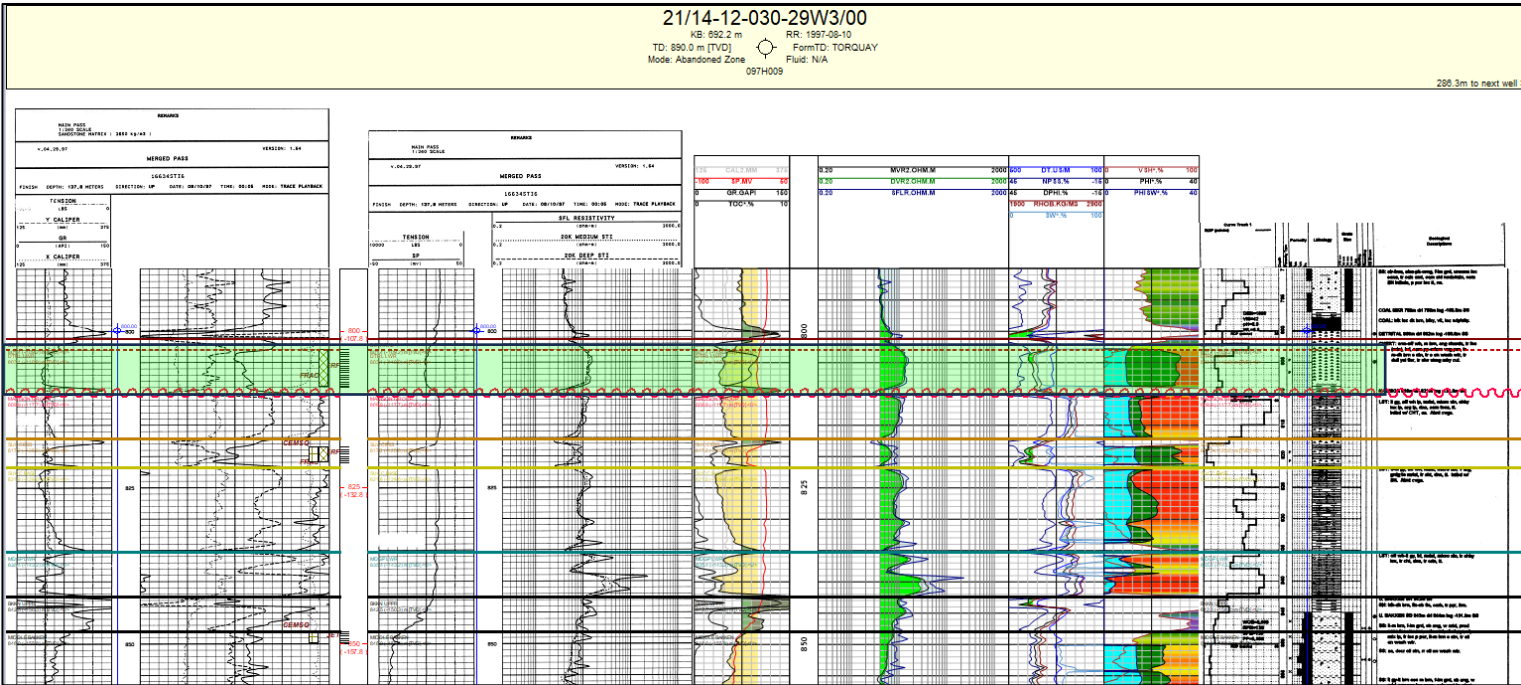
21/14-12-030-29W3/00

KB: 692.2 m
TD: 890.0 m [TVD]
Mode: Abandoned Zone
RR: 1997-08-10
FormTD: TORQUAY
Fluid: N/A
097H009

286.3m to next well

REMARKS
MAIN PASS
1:240 SCALE
SANDSTONE MATRIX : 2650 kg/m3

v.04.29.97 VERSION: 1.64
MERGED PASS
16634STI6
FINISH DEPTH: 137.8 METERS DIRECTION: UP DATE: 08/10/97 TIME: 00:05 MODE: TRACE PLAYBACK

TENSION
Y CALIPER
GR
X CALIPER

REMARKS
v.04.29.97 VERSION: 1.64
MERGED PASS
16634STI6
FINISH DEPTH: 137.8 METERS DIRECTION: UP DATE: 08/10/97 TIME: 00:05 MODE: TRACE PLAYBACK
TENSION
SP
SFL RESISTIVITY
20K MEDIUM STI
20K DEEP STI

CALI.MM
SP.MV
0 GR.GAPI 150
0 TOC*.% 10

0.20 MVR2.OHM.M 2000
0.20 DVR2.OHM.M 2000
0.20 SFLR.OHM.M 2000

600 DT.US/M 100
45 NPSS.% -15
45 DPHI.% -15
1900 RHOB.KG/M3 2900
0 SW*.% 100

0 VSH*.% 100
0 PHI*.% 40
0 PHISW*.% 40

800
825
850
8 25
8 50
-107.8
-132.8
-157.8
FRAC
CEMSQ
CEMSQ